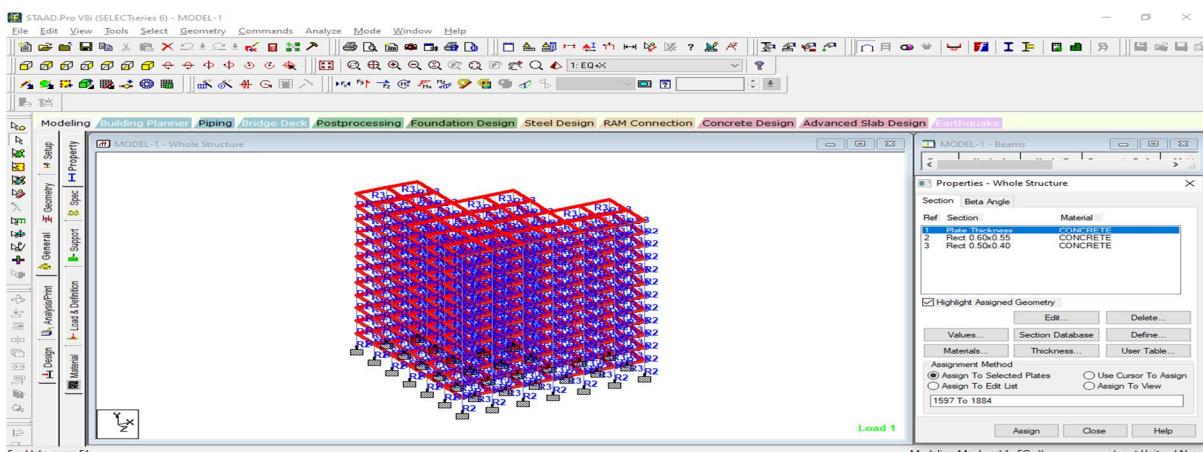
STAAD.Pro V8i (SELECTseries 6) - MODEL-1

File Edit View Tools Select Geometry Commands Analyze Mode Window Help

1: EQ+X

Modeling | Building Planner | Piping | Bridge Deck | Postprocessing | Foundation Design | Steel Design | RAM Connection | Concrete Design | Advanced Slab Design | Earthquake

Setup | Property | Geometry | Spec | General | Support | Analysis/Print | Load & Definition | Design | Material

MODEL-1 - Whole Structure

R3 R2

Load 1

MODEL-1 - Beams

Properties - Whole Structure

Section | Beta Angle

| Ref | Section | Material |
|---|---|---|
| 1 | Plate Thickness | CONCRETE |
| 2 | Rect 0.60x0.55 | CONCRETE |
| 3 | Rect 0.50x0.40 | CONCRETE |

Highlight Assigned Geometry

Edit... | Delete...

Values... | Section Database | Define...

Materials... | Thickness... | User Table...

Assignment Method

Assign To Selected Plates
Use Cursor To Assign
Assign To Edit List
Assign To View

1597 To 1884

Assign | Close | Help